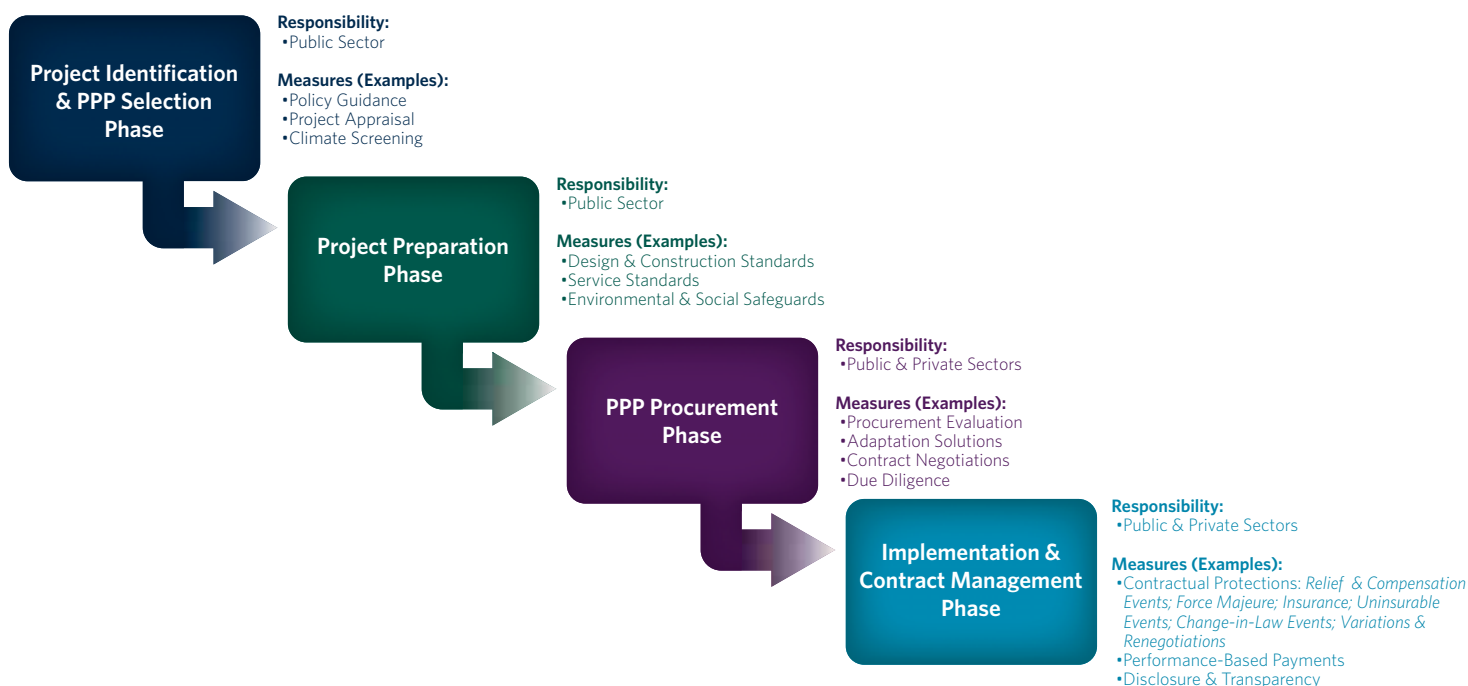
Project Identification & PPP Selection Phase

Responsibility:
•Public Sector

Measures (Examples):
•Policy Guidance
•Project Appraisal
•Climate Screening

Project Preparation Phase

Responsibility:
•Public Sector

Measures (Examples):
•Design & Construction Standards
•Service Standards
•Environmental & Social Safeguards

PPP Procurement Phase

Responsibility:
•Public & Private Sectors

Measures (Examples):
•Procurement Evaluation
•Adaptation Solutions
•Contract Negotiations
•Due Diligence

Implementation & Contract Management Phase

Responsibility:
•Public & Private Sectors

Measures (Examples):
•Contractual Protections: Relief & Compensation Events; Force Majeure; Insurance; Uninsurable Events; Change-in-Law Events; Variations & Renegotiations
•Performance-Based Payments
•Disclosure & Transparency